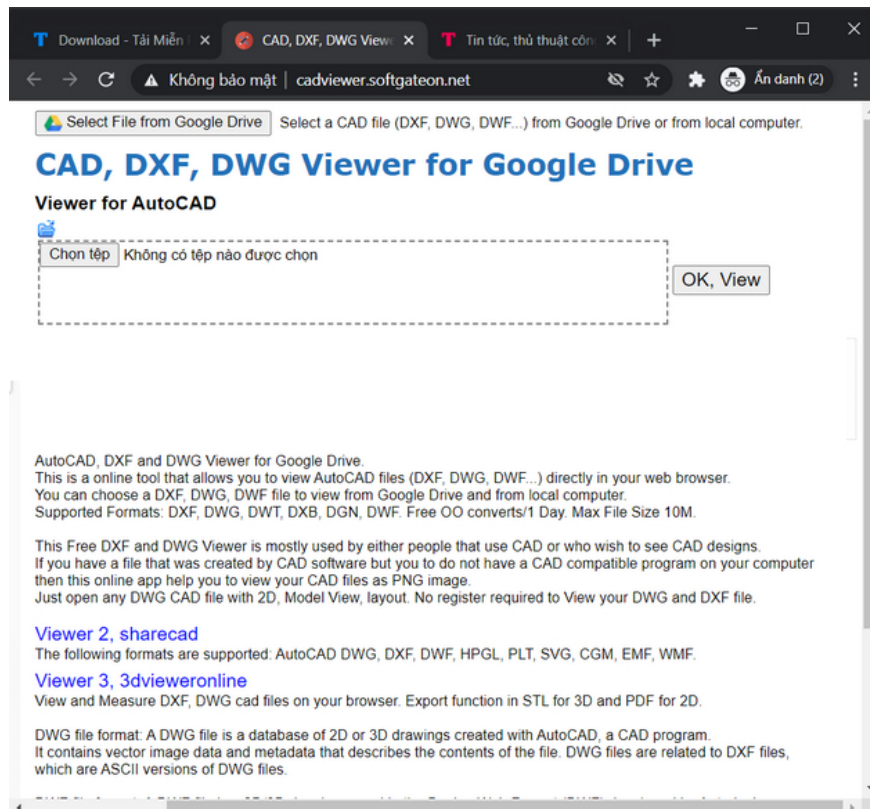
T Download - Tải Miễn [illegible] ×
CAD, DXF, DWG Viewe ×
T Tin tức, thủ thuật côn ×
+

Không bảo mật | cadviewer.softgateon.net
Ẩn danh (2)

Select File from Google Drive   Select a CAD file (DXF, DWG, DWF...) from Google Drive or from local computer.

CAD, DXF, DWG Viewer for Google Drive

Viewer for AutoCAD

Chọn tệp  Không có tệp nào được chọn

OK, View

AutoCAD, DXF and DWG Viewer for Google Drive.
This is a online tool that allows you to view AutoCAD files (DXF, DWG, DWF...) directly in your web browser.
You can choose a DXF, DWG, DWF file to view from Google Drive and from local computer.
Supported Formats: DXF, DWG, DWT, DXB, DGN, DWF. Free OO converts/1 Day. Max File Size 10M.

This Free DXF and DWG Viewer is mostly used by either people that use CAD or who wish to see CAD designs.
If you have a file that was created by CAD software but you to do not have a CAD compatible program on your computer then this online app help you to view your CAD files as PNG image.
Just open any DWG CAD file with 2D, Model View, layout. No register required to View your DWG and DXF file.

Viewer 2, sharecad
The following formats are supported: AutoCAD DWG, DXF, DWF, HPGL, PLT, SVG, CGM, EMF, WMF.

Viewer 3, 3dvieweronline
View and Measure DXF, DWG cad files on your browser. Export function in STL for 3D and PDF for 2D.

DWG file format: A DWG file is a database of 2D or 3D drawings created with AutoCAD, a CAD program.
It contains vector image data and metadata that describes the contents of the file. DWG files are related to DXF files, which are ASCII versions of DWG files.

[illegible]